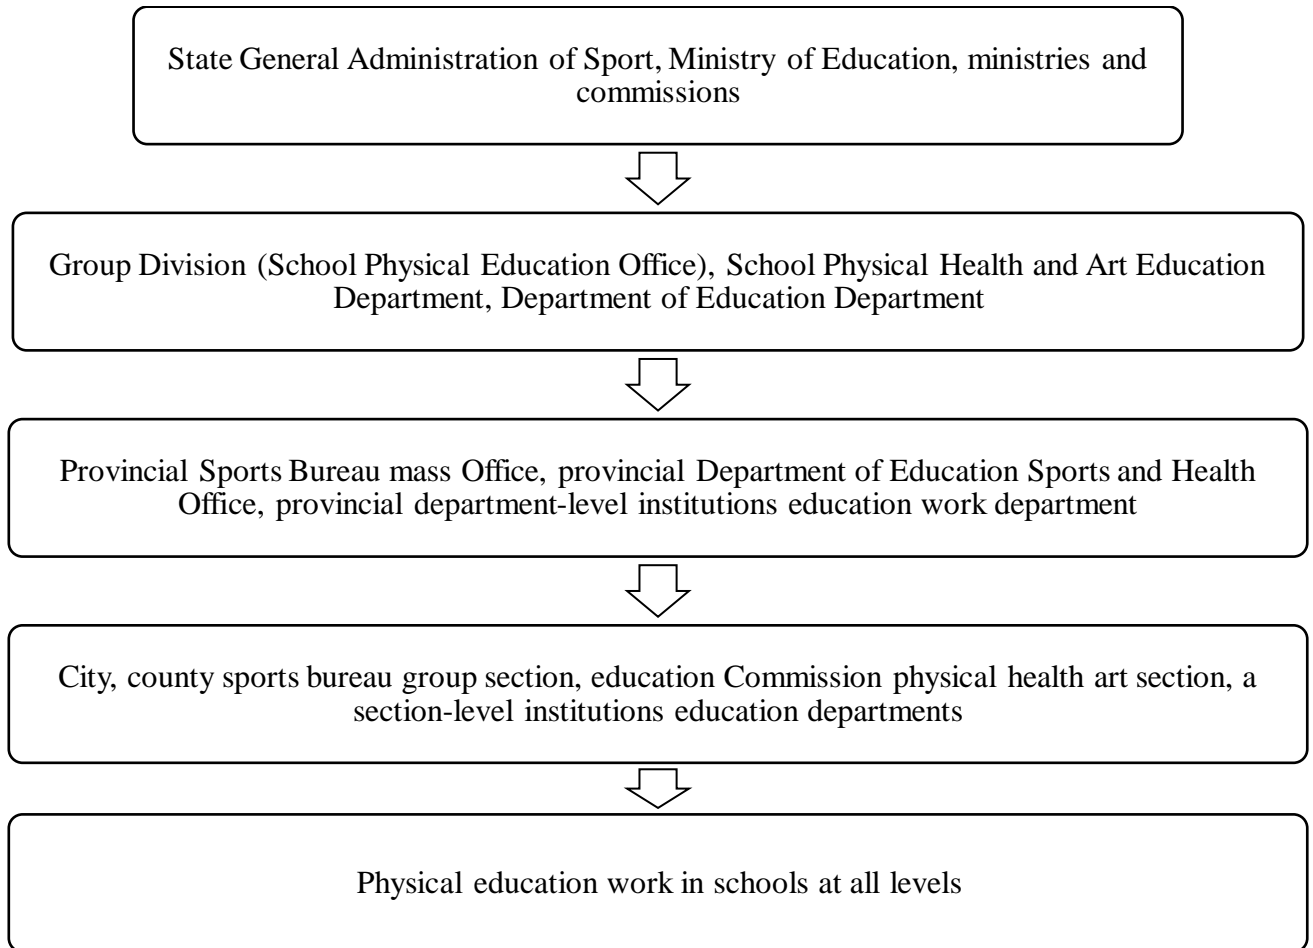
State General Administration of Sport, Ministry of Education, ministries and commissions

Group Division (School Physical Education Office), School Physical Health and Art Education Department, Department of Education Department

Provincial Sports Bureau mass Office, provincial Department of Education Sports and Health Office, provincial department-level institutions education work department

City, county sports bureau group section, education Commission physical health art section, a section-level institutions education departments

Physical education work in schools at all levels